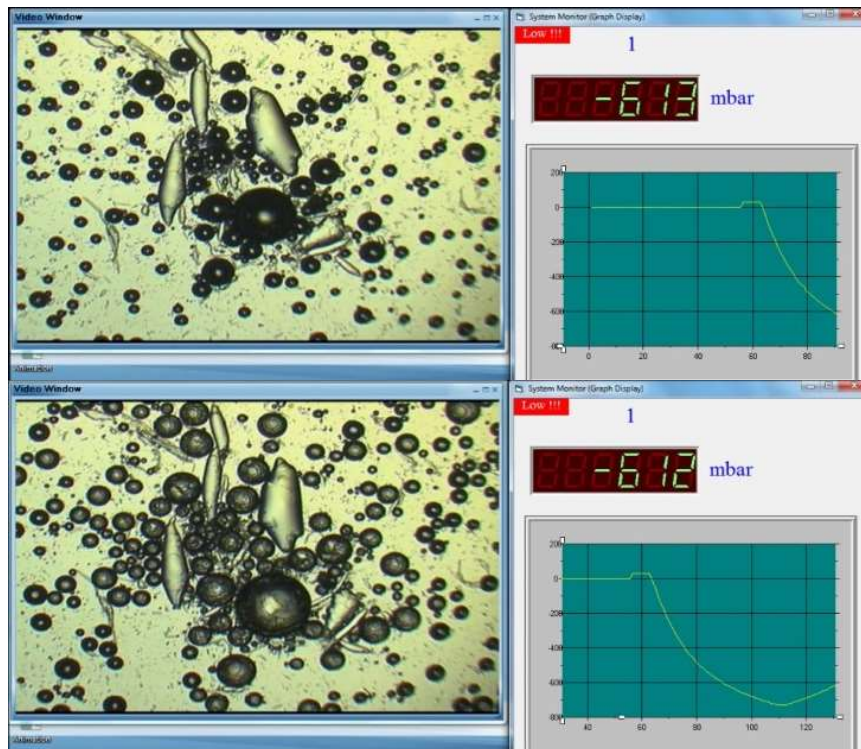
Video Window

System Monitor (Graph Display)

Low !!!

1

-613 mbar

200
0
-200
-400
-600
-800

0 20 40 60 80

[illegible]

Video Window

System Monitor (Graph Display)

Low !!!

1

-612 mbar

200
0
-200
-400
-600
-800

40 60 80 100 120

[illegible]